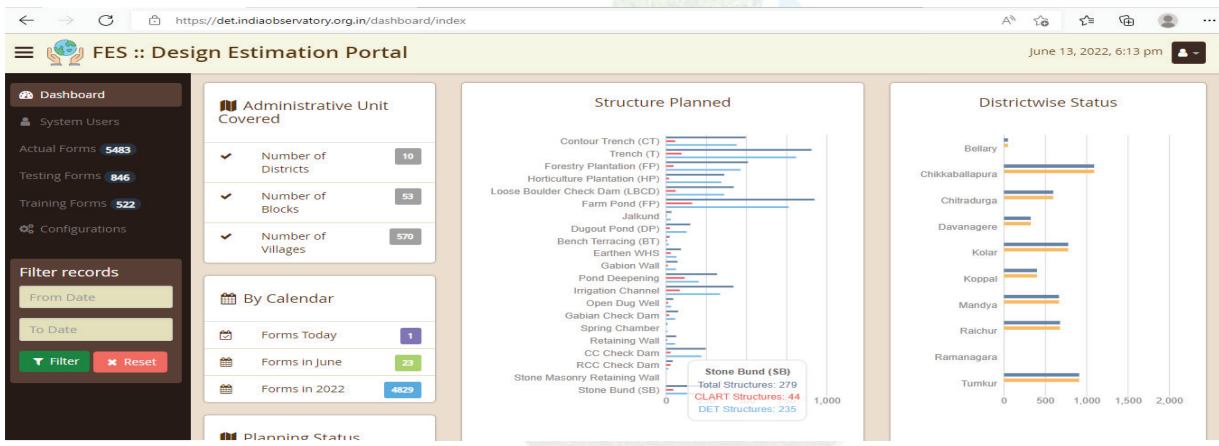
https://det.indiaobservatory.org.in/dashboard/index

FES :: Design Estimation Portal

June 13, 2022, 6:13 pm

Dashboard
System Users
Actual Forms 5483
Testing Forms 846
Training Forms 522
Configurations

Filter records
From Date
To Date
Filter
Reset

Administrative Unit Covered

| | | |
|---|---|---|
| ✔ | Number of Districts | 10 |
| ✔ | Number of Blocks | 53 |
| ✔ | Number of Villages | 570 |

By Calendar

| | | |
|---|---|---|
| | Forms Today | 1 |
| | Forms in June | 23 |
| | Forms in 2022 | 4829 |

Planning Status

Structure Planned

Contour Trench (CT)
Trench (T)
Forestry Plantation (FP)
Horticulture Plantation (HP)
Loose Boulder Check Dam (LBCD)
Farm Pond (FP)
Jalkund
Dugout Pond (DP)
Bench Terracing (BT)
Earthen WHS
Gabion Wall
Pond Deepening
Irrigation Channel
Open Dug Well
Gabian Check Dam
Spring Chamber
Retaining Wall
CC Check Dam
RCC Check Dam
Stone Masonry Retaining Wall
Stone Bund (SB)

0
1,000

Stone Bund (SB)
Total Structures: 279
CLART Structures: 44
DET Structures: 235

Districtwise Status

Bellary
Chikkaballapura
Chitradurga
Davanagere
Kolar
Koppal
Mandya
Raichur
Ramanagara
Tumkur

0
500
1,000
1,500
2,000